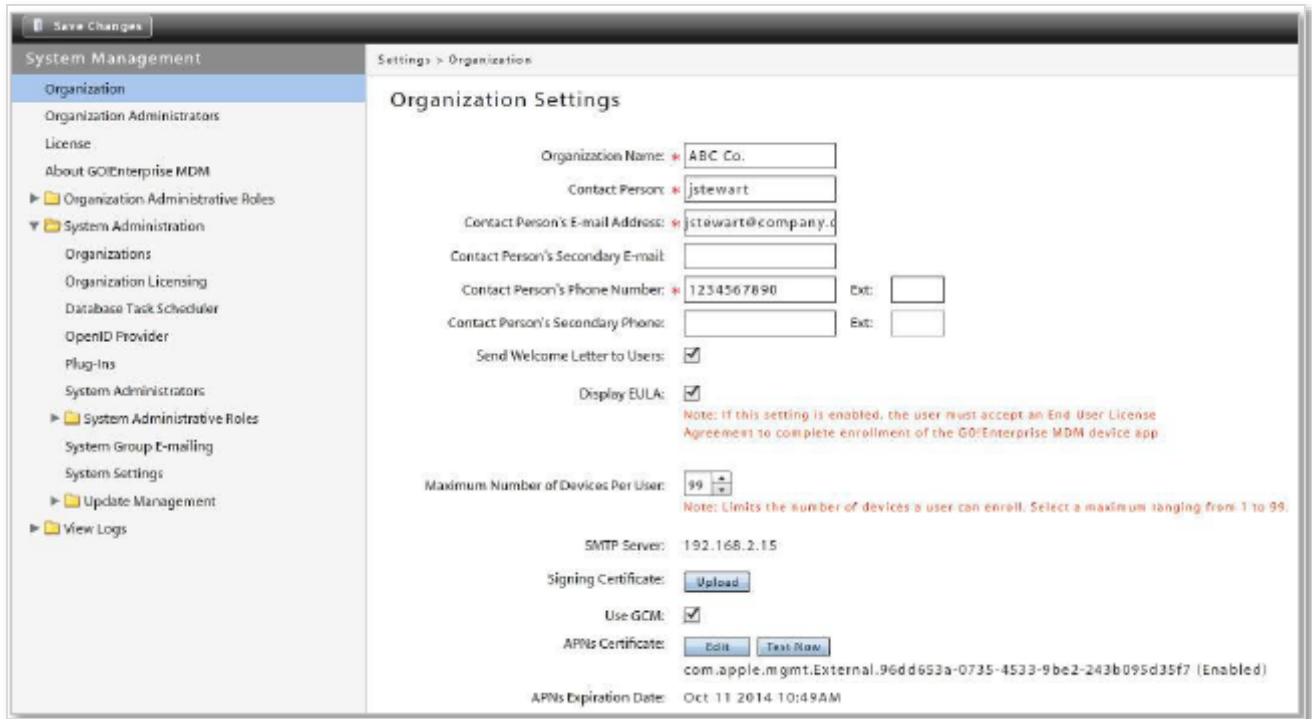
Save Changes

System Management

Organization
Organization Administrators
License
About GO!Enterprise MDM
Organization Administrative Roles
System Administration
Organizations
Organization Licensing
Database Task Scheduler
OpenID Provider
Plug-Ins
System Administrators
System Administrative Roles
System Group E-mailing
System Settings
Update Management
View Logs

Settings > Organization

Organization Settings

Organization Name: * ABC Co.
Contact Person: * jstewart
Contact Person's E-mail Address: * jstewart@company.c
Contact Person's Secondary E-mail:
Contact Person's Phone Number: * 1234567890 Ext:
Contact Person's Secondary Phone: Ext:
Send Welcome Letter to Users: ☑
Display EULA: ☑
Note: If this setting is enabled, the user must accept an End User License Agreement to complete enrollment of the GO!Enterprise MDM device app

Maximum Number of Devices Per User: 99
Note: Limits the number of devices a user can enroll. Select a maximum ranging from 1 to 99.

SMTP Server: 192.168.2.15
Signing Certificate: Upload
Use GCM: ☑
APNs Certificate: Edit Test Now
com.apple.mgmt.External.96dd653a-0735-4533-9be2-243b095d35f7 (Enabled)
APNs Expiration Date: Oct 11 2014 10:49AM